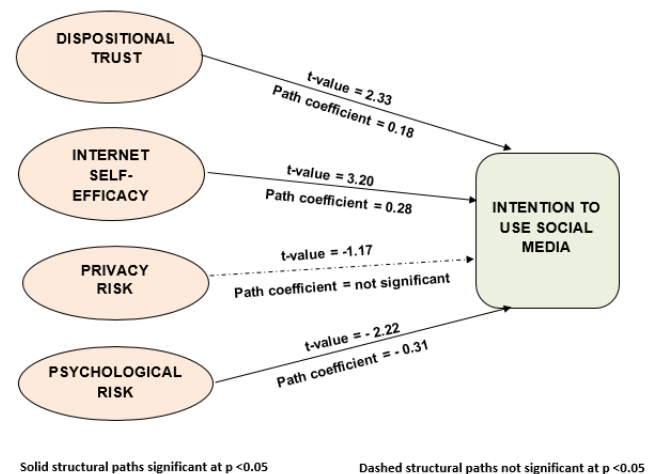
DISPOSITIONAL TRUST

t-value = 2.33
Path coefficient = 0.18

INTERNET SELF-EFFICACY

t-value = 3.20
Path coefficient = 0.28

INTENTION TO USE SOCIAL MEDIA

PRIVACY RISK

t-value = -1.17
Path coefficient = not significant

PSYCHOLOGICAL RISK

t-value = - 2.22
Path coefficient = - 0.31

Solid structural paths significant at p <0.05

Dashed structural paths not significant at p <0.05